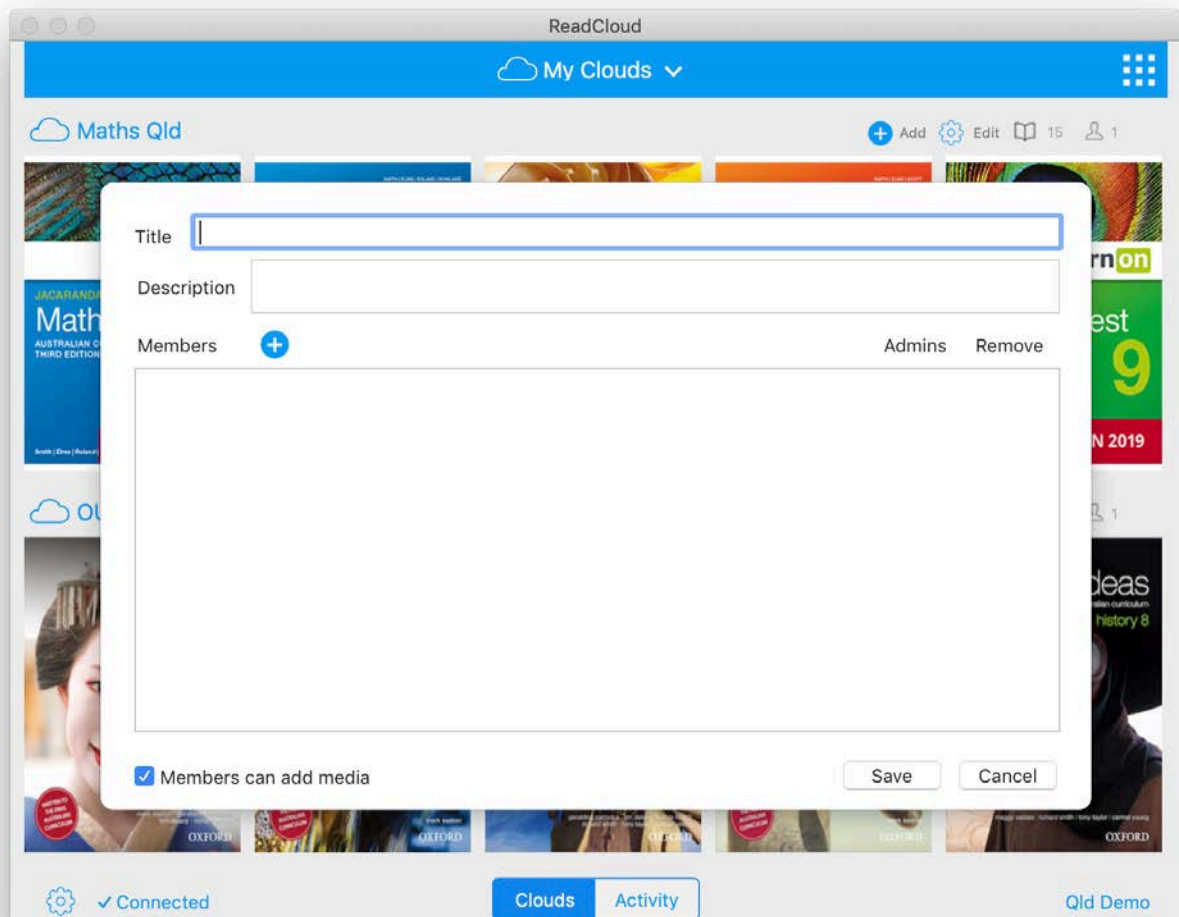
ReadCloud

My Clouds

Maths Qld

Add Edit 15 1

JACARANDA
Math
AUSTRALIAN C
THIRD EDITION

rnon
est
9
N 2019

Title

Description

Members

Admins Remove

Members can add media

Save Cancel

Ou

1

deas
history 8

OXFORD
OXFORD
OXFORD
OXFORD

Connected

Clouds Activity

Qld Demo